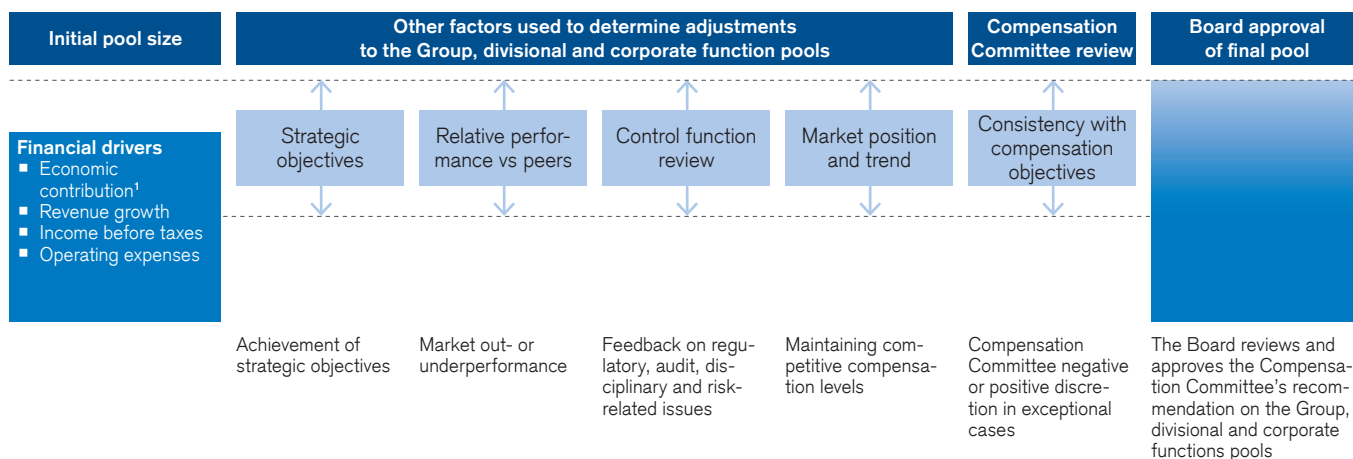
Initial pool size

Other factors used to determine adjustments to the Group, divisional and corporate function pools

Compensation Committee review

Board approval of final pool

Financial drivers
- Economic contribution¹
- Revenue growth
- Income before taxes
- Operating expenses

Strategic objectives

Relative performance vs peers

Control function review

Market position and trend

Consistency with compensation objectives

Achievement of strategic objectives

Market out- or underperformance

Feedback on regulatory, audit, disciplinary and risk-related issues

Maintaining competitive compensation levels

Compensation Committee negative or positive discretion in exceptional cases

The Board reviews and approves the Compensation Committee's recommendation on the Group, divisional and corporate functions pools